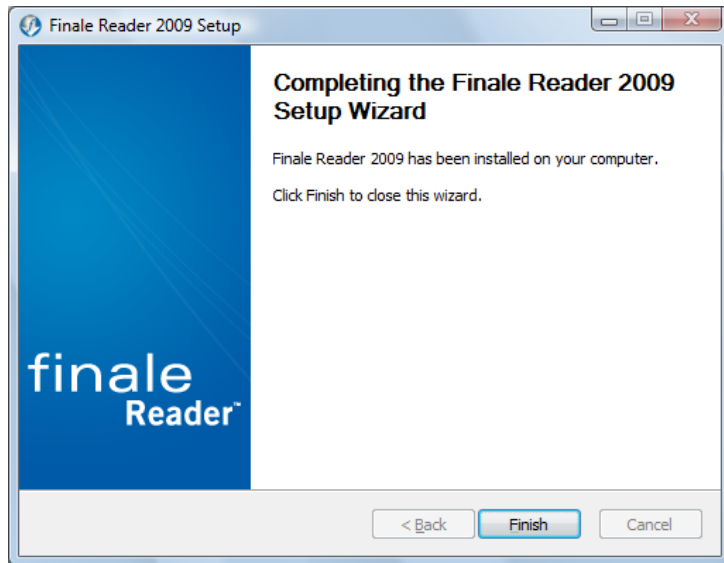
Finale Reader 2009 Setup

Completing the Finale Reader 2009 Setup Wizard

Finale Reader 2009 has been installed on your computer.

Click Finish to close this wizard.

finale Reader™

< Back | Finish | Cancel